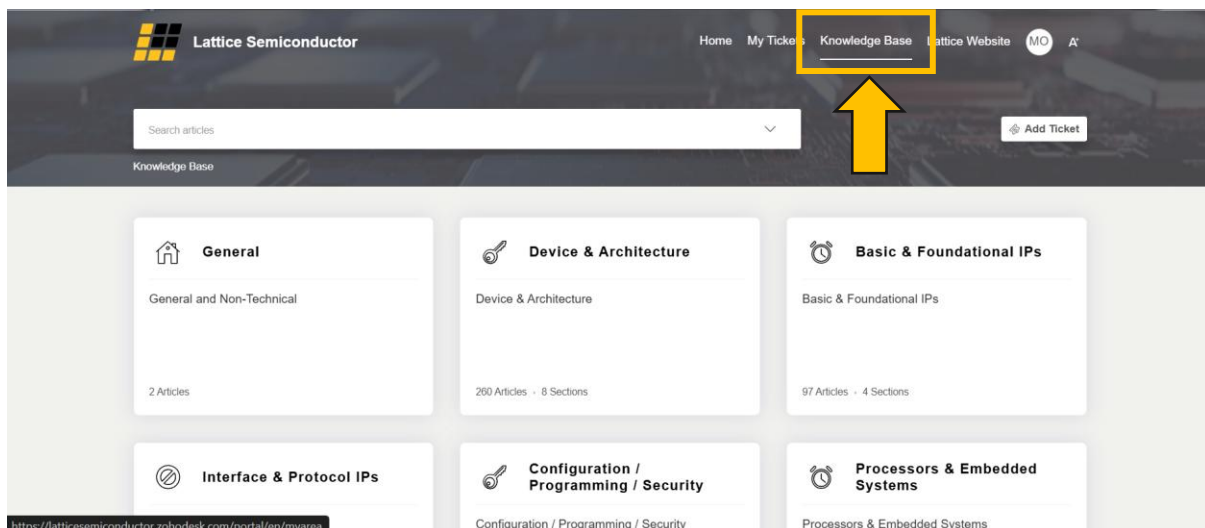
Lattice Semiconductor

Home My Ticke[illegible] Knowledge Base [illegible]attice Website MO A

Search articles

Add Ticket

Knowledge Base

General

General and Non-Technical

2 Articles

Device & Architecture

Device & Architecture

260 Articles · 8 Sections

Basic & Foundational IPs

Basic & Foundational IPs

97 Articles · 4 Sections

Interface & Protocol IPs

Configuration / Programming / Security

Configuration / Programming / Security

Processors & Embedded Systems

Processors & Embedded Systems

https://latticesemiconductor.zohodesk.com/portal/en/myarea